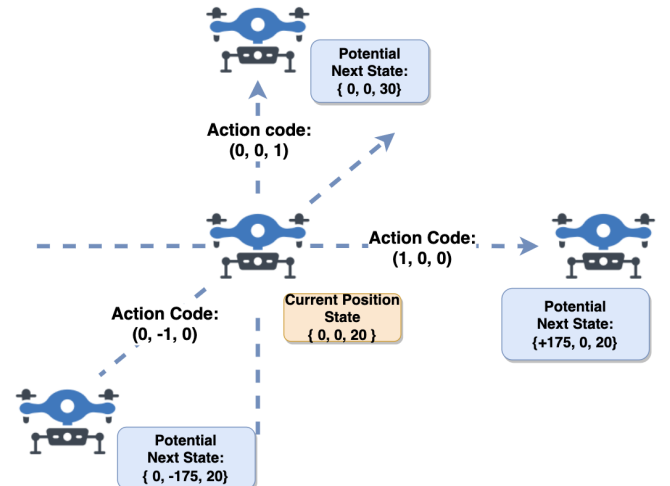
Potential Next State: { 0, 0, 30}

Action code: (0, 0, 1)

Action Code: (1, 0, 0)

Potential Next State: {+175, 0, 20}

Action Code: (0, -1, 0)

Current Position State { 0, 0, 20 }

Potential Next State: { 0, -175, 20}